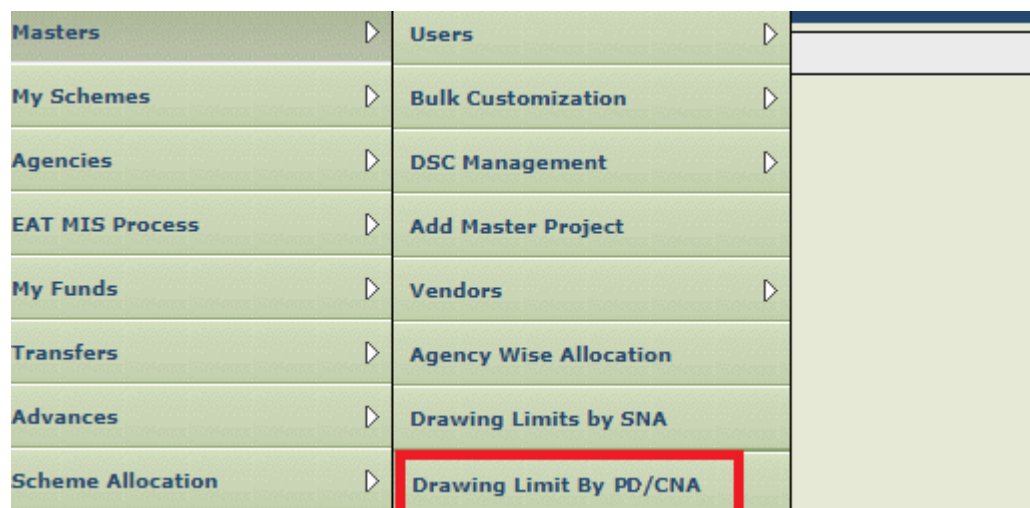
Masters
My Schemes
Agencies
EAT MIS Process
My Funds
Transfers
Advances
Scheme Allocation

Users
Bulk Customization
DSC Management
Add Master Project
Vendors
Agency Wise Allocation
Drawing Limits by SNA
Drawing Limit By PD/CNA